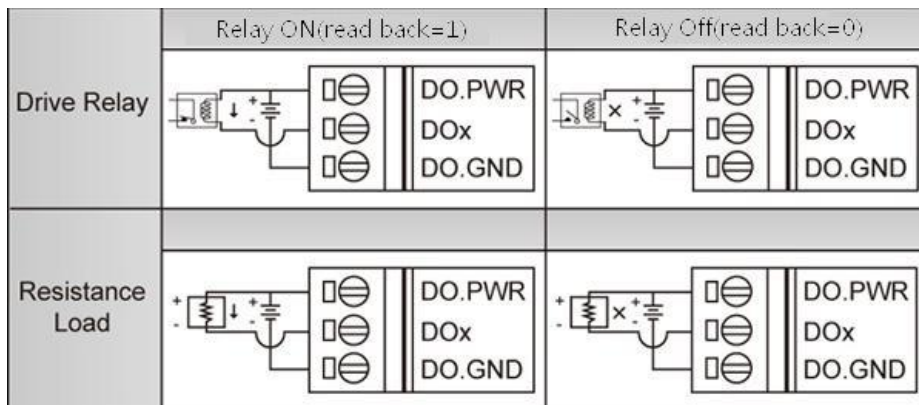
|  | Relay ON(read back=1) | Relay Off(read back=0) |
|---|---|---|
| Drive Relay | + - DO.PWR DOx DO.GND | × + - DO.PWR DOx DO.GND |
|  |  |  |
| Resistance Load | + - + - DO.PWR DOx DO.GND | + - × + - DO.PWR DOx DO.GND |